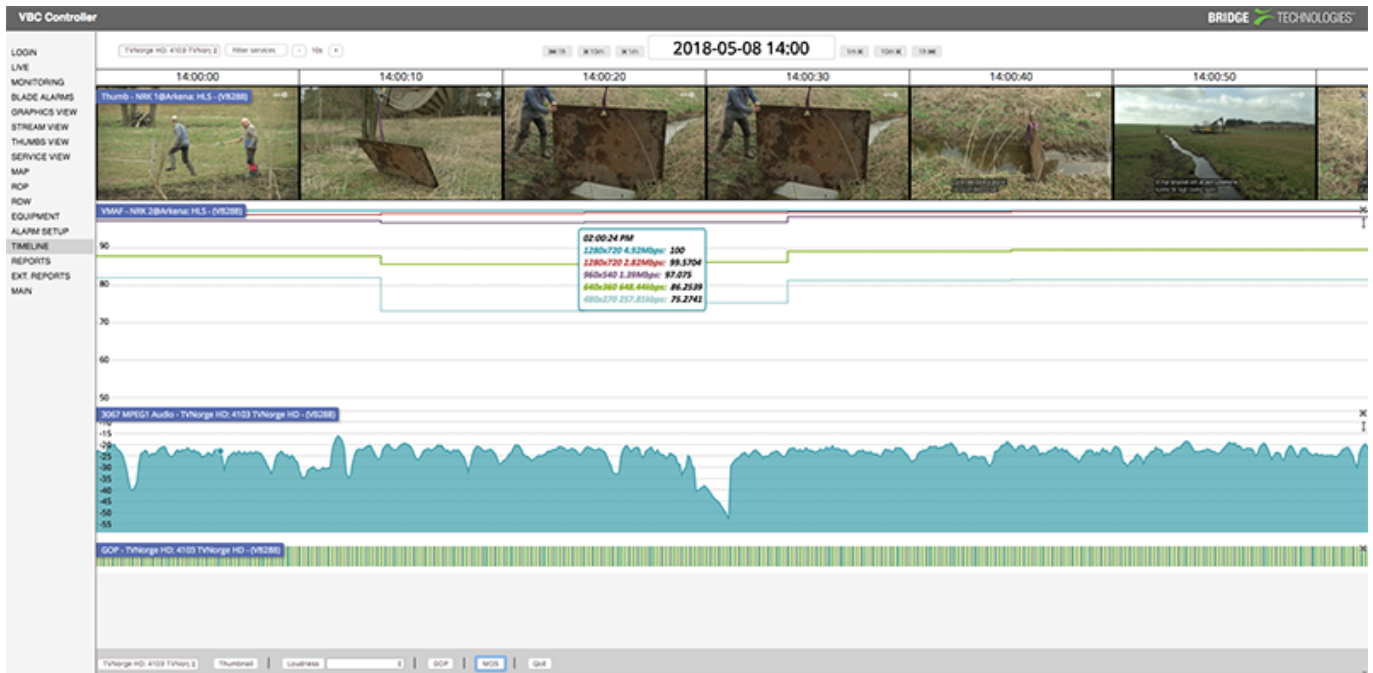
VBC Controller

BRIDGE TECHNOLOGIES

LOGIN
LIVE
MONITORING
BLADE ALARMS
GRAPHICS VIEW
STREAM VIEW
THUMBS VIEW
SERVICE VIEW
MAP
RDP
RDW
EQUIPMENT
ALARM SETUP
TIMELINE
REPORTS
EXT. REPORTS
MAIN

TVNorge HD: 4103 TVNorc | Filter services | - 10s +

2018-05-08 14:00

| 14:00:00 | 14:00:10 | 14:00:20 | 14:00:30 | 14:00:40 | 14:00:50 |
|---|---|---|---|---|---|

Thumb - NRK 1@Arkena: HLS - (VB288)

VMAF - NRK 2@Arkena: HLS - (VB288)

90
80
70
60
50

02:00:24 PM
1280x720 4.92Mbps: 100
1280x720 2.82Mbps: 99.5704
960x540 1.39Mbps: 97.075
640x360 648.44kbps: 86.2539
480x270 257.81kbps: 75.2741

3067 MPEG1 Audio - TVNorge HD: 4103 TVNorge HD - (VB288)

-10
-15
-20
-25
-30
-35
-40
-45
-50
-55

GOP - TVNorge HD: 4103 TVNorge HD - (VB288)

TVNorge HD: 4103 TVNorc | Thumbnail | Loudness | GOP | MOS | QoE